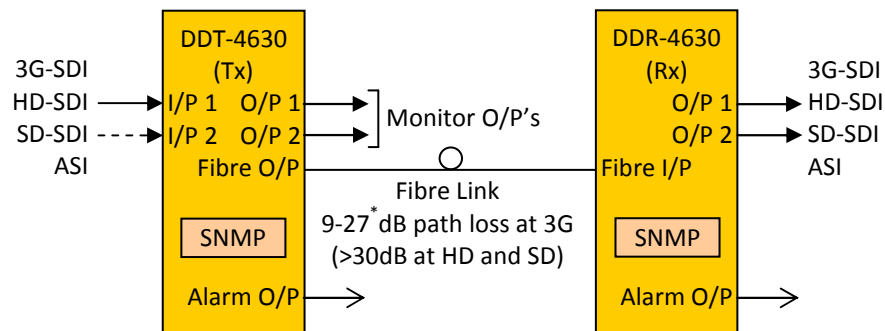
3G-SDI
HD-SDI
SD-SDI
ASI

DDT-4630
(Tx)
I/P 1
I/P 2
O/P 1
O/P 2
Fibre O/P

SNMP

Alarm O/P

Monitor O/P's

Fibre Link
9-27$^{*}$dB path loss at 3G
(>30dB at HD and SD)

DDR-4630
(Rx)
O/P 1
O/P 2
Fibre I/P

SNMP

Alarm O/P

3G-SDI
HD-SDI
SD-SDI
ASI